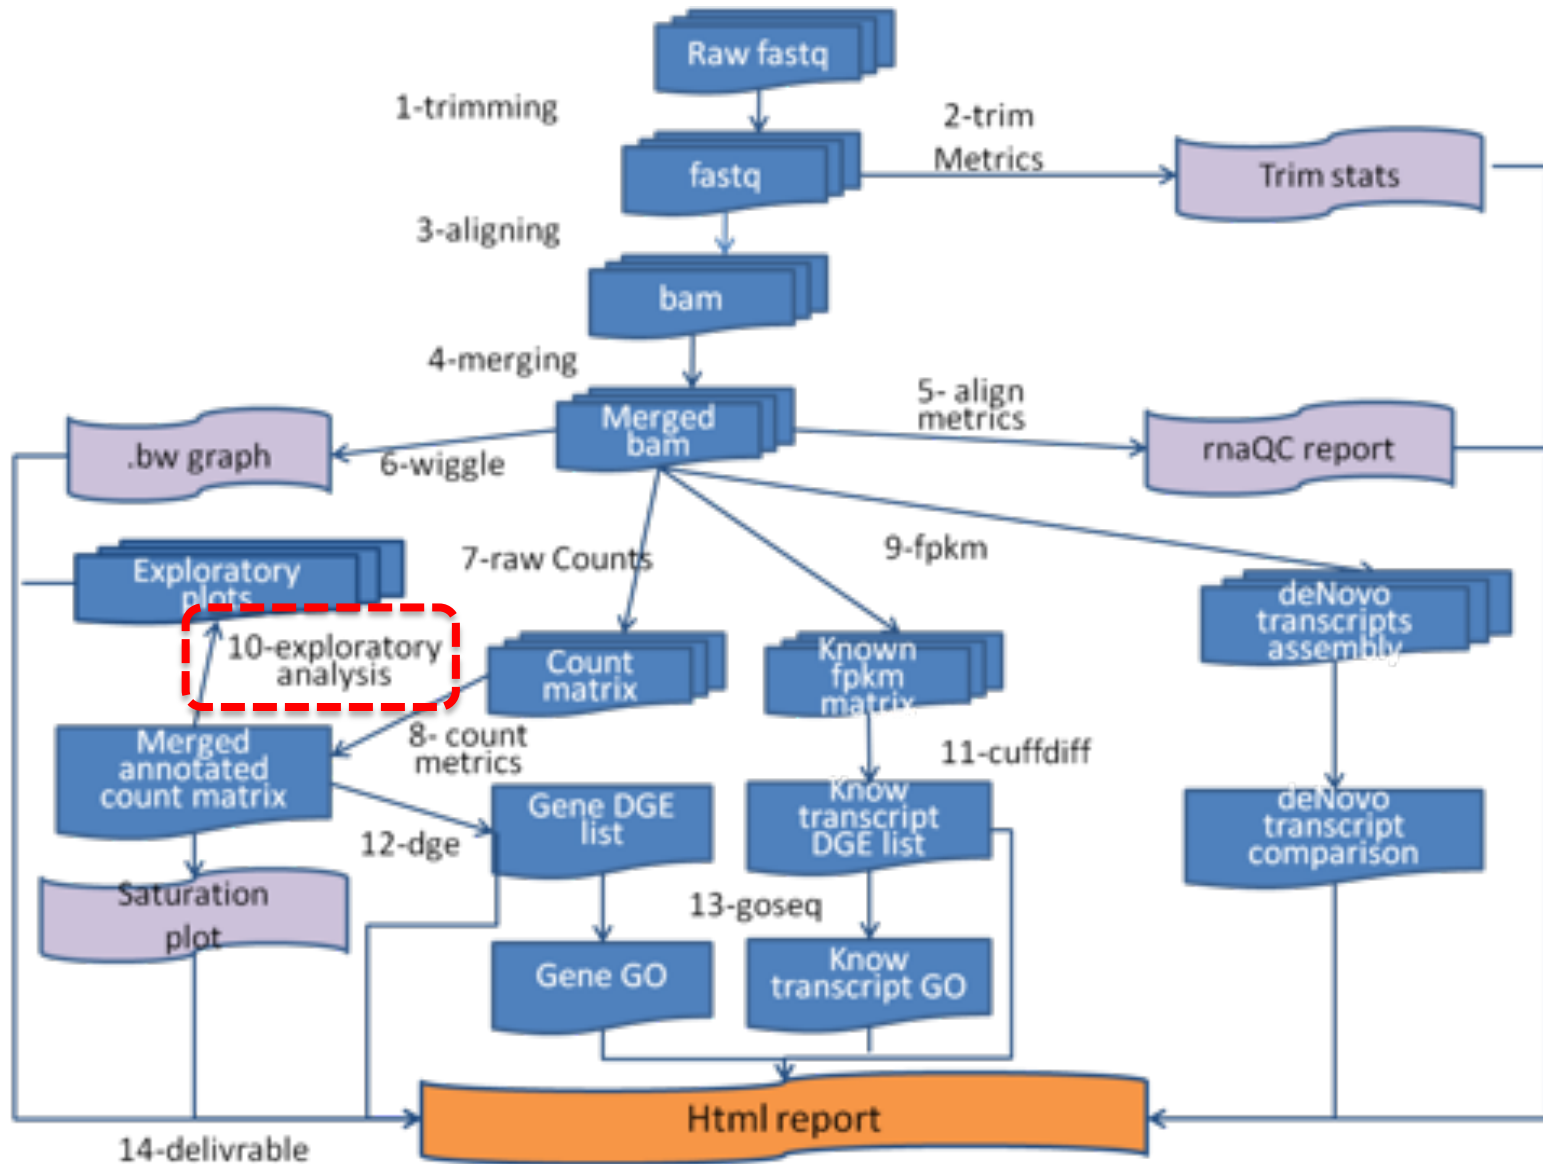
Raw fastq

1-trimming

fastq

2-trim Metrics

Trim stats

3-aligning

bam

4-merging

Merged bam

5- align metrics

rnaQC report

.bw graph

6-wiggle

Exploratory plots

7-raw Counts

9-fpkm

deNovo transcripts assembly

10-exploratory analysis

Count matrix

Known fpkm matrix

Merged annotated count matrix

8- count metrics

11-cuffdiff

12-dge

Gene DGE list

Know transcript DGE list

deNovo transcript comparison

Saturation plot

13-goseq

Gene GO

Know transcript GO

Html report

14-delivrable